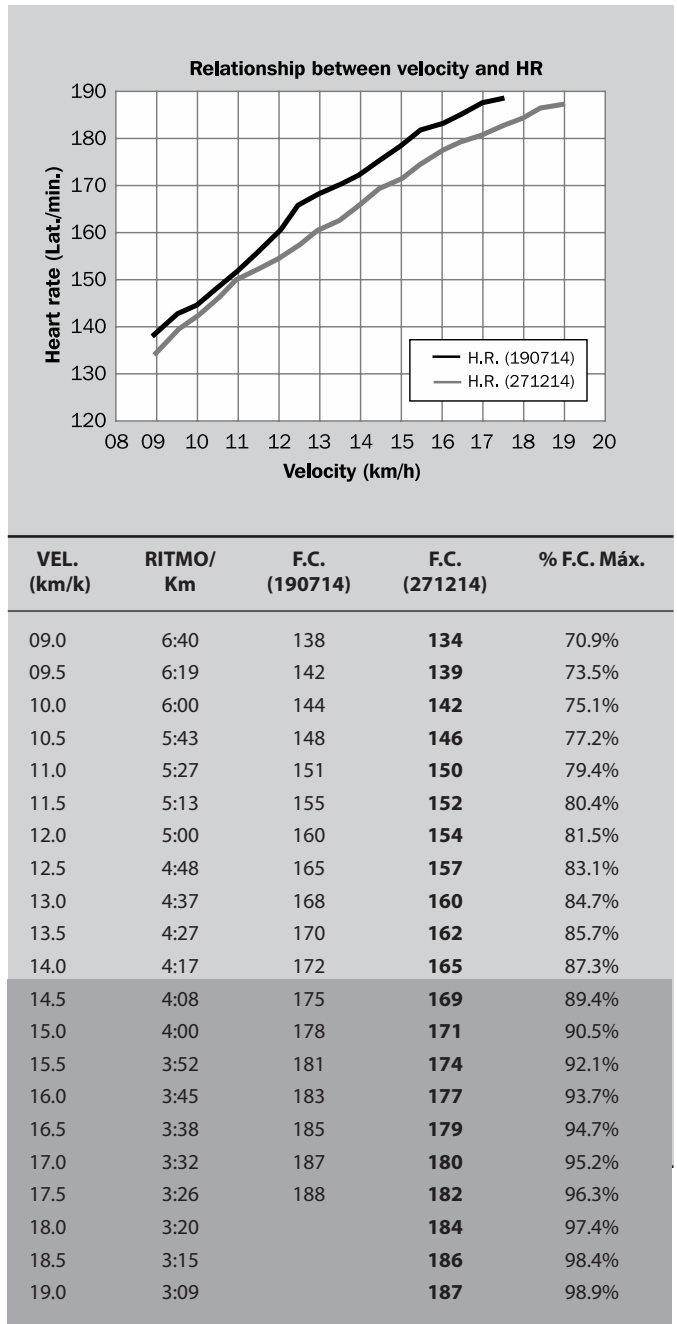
Relationship between velocity and HR

Heart rate (Lat./min.)

190
180
170
160
150
140
130
120

08 09 10 11 12 13 14 15 16 17 18 19 20

Velocity (km/h)

H.R. (190714)
H.R. (271214)

| VEL. (km/k) | RITMO/ Km | F.C. (190714) | F.C. (271214) | % F.C. Máx. |
|---|---|---|---|---|
| 09.0 | 6:40 | 138 | **134** | 70.9% |
| 09.5 | 6:19 | 142 | **139** | 73.5% |
| 10.0 | 6:00 | 144 | **142** | 75.1% |
| 10.5 | 5:43 | 148 | **146** | 77.2% |
| 11.0 | 5:27 | 151 | **150** | 79.4% |
| 11.5 | 5:13 | 155 | **152** | 80.4% |
| 12.0 | 5:00 | 160 | **154** | 81.5% |
| 12.5 | 4:48 | 165 | **157** | 83.1% |
| 13.0 | 4:37 | 168 | **160** | 84.7% |
| 13.5 | 4:27 | 170 | **162** | 85.7% |
| 14.0 | 4:17 | 172 | **165** | 87.3% |
| 14.5 | 4:08 | 175 | **169** | 89.4% |
| 15.0 | 4:00 | 178 | **171** | 90.5% |
| 15.5 | 3:52 | 181 | **174** | 92.1% |
| 16.0 | 3:45 | 183 | **177** | 93.7% |
| 16.5 | 3:38 | 185 | **179** | 94.7% |
| 17.0 | 3:32 | 187 | **180** | 95.2% |
| 17.5 | 3:26 | 188 | **182** | 96.3% |
| 18.0 | 3:20 | | **184** | 97.4% |
| 18.5 | 3:15 | | **186** | 98.4% |
| 19.0 | 3:09 | | **187** | 98.9% |